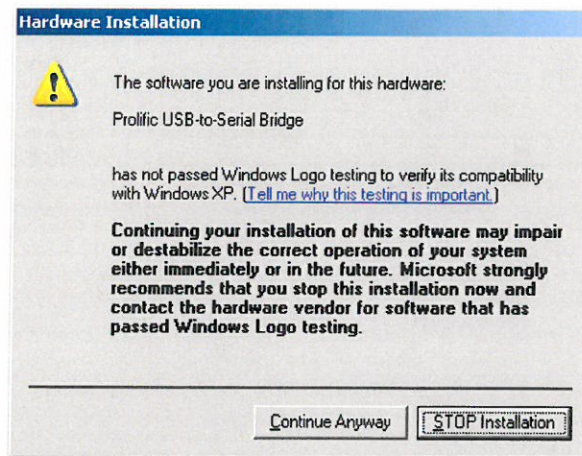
Hardware Installation

The software you are installing for this hardware:

Prolific USB-to-Serial Bridge

has not passed Windows Logo testing to verify its compatibility with Windows XP. (Tell me why this testing is important.)

Continuing your installation of this software may impair or destabilize the correct operation of your system either immediately or in the future. Microsoft strongly recommends that you stop this installation now and contact the hardware vendor for software that has passed Windows Logo testing.

Continue Anyway

STOP Installation